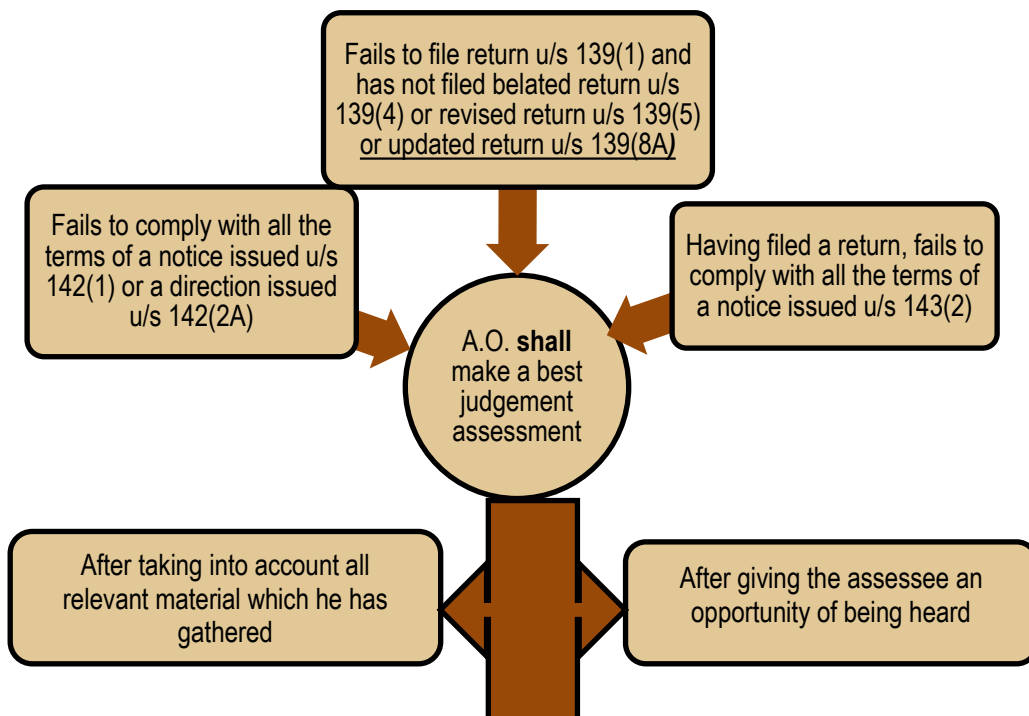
Fails to file return u/s 139(1) and has not filed belated return u/s 139(4) or revised return u/s 139(5) or updated return u/s 139(8A)

Fails to comply with all the terms of a notice issued u/s 142(1) or a direction issued u/s 142(2A)

Having filed a return, fails to comply with all the terms of a notice issued u/s 143(2)

A.O. **shall** make a best judgement assessment

After taking into account all relevant material which he has gathered

After giving the assessee an opportunity of being heard